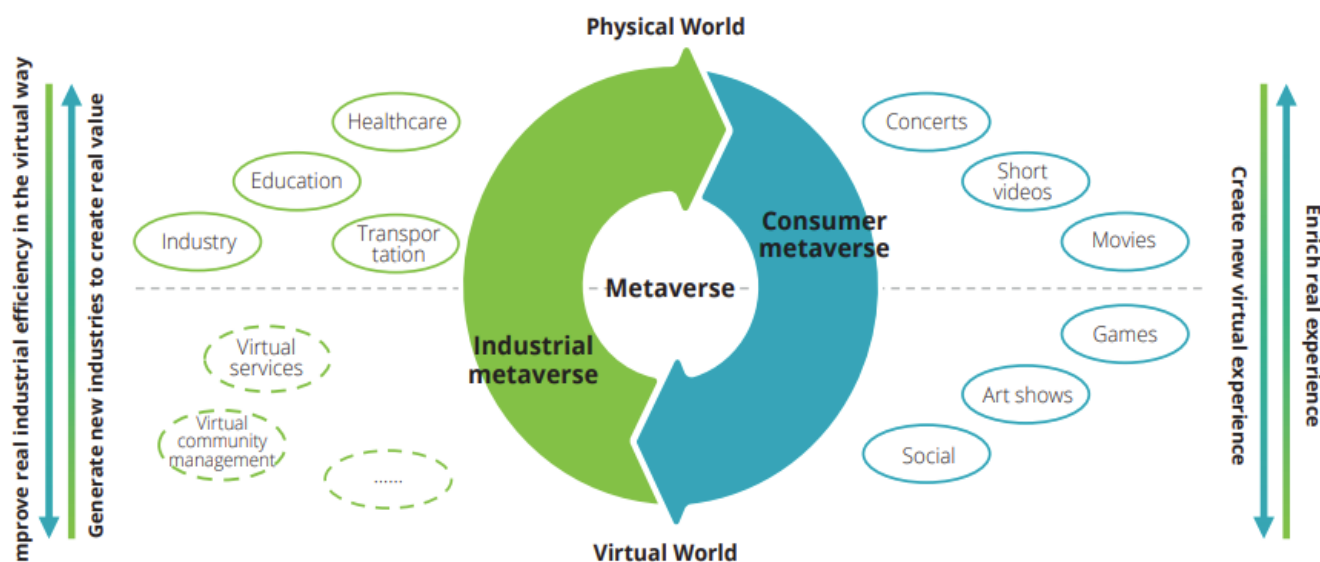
Physical World

mprove real industrial efficiency in the virtual way

Generate new industries to create real value

Healthcare

Education

Industry

Transpor tation

Virtual services

Virtual community management

......

Industrial metaverse

Metaverse

Consumer metaverse

Concerts

Short videos

Movies

Games

Art shows

Social

Create new virtual experience

Enrich real experience

Virtual World